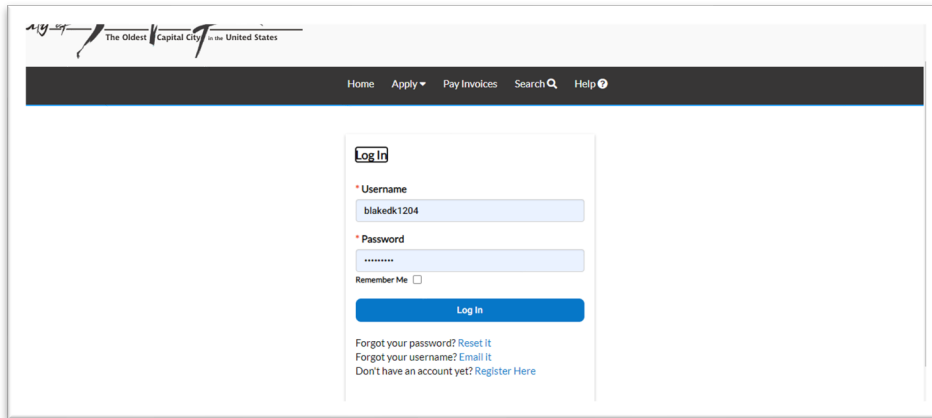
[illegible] The Oldest Capital City in the United States

Home Apply Pay Invoices Search Help

Log In

* Username

blakedk1204

* Password

•••••••••

Remember Me

Log In

Forgot your password? Reset it
Forgot your username? Email it
Don't have an account yet? Register Here